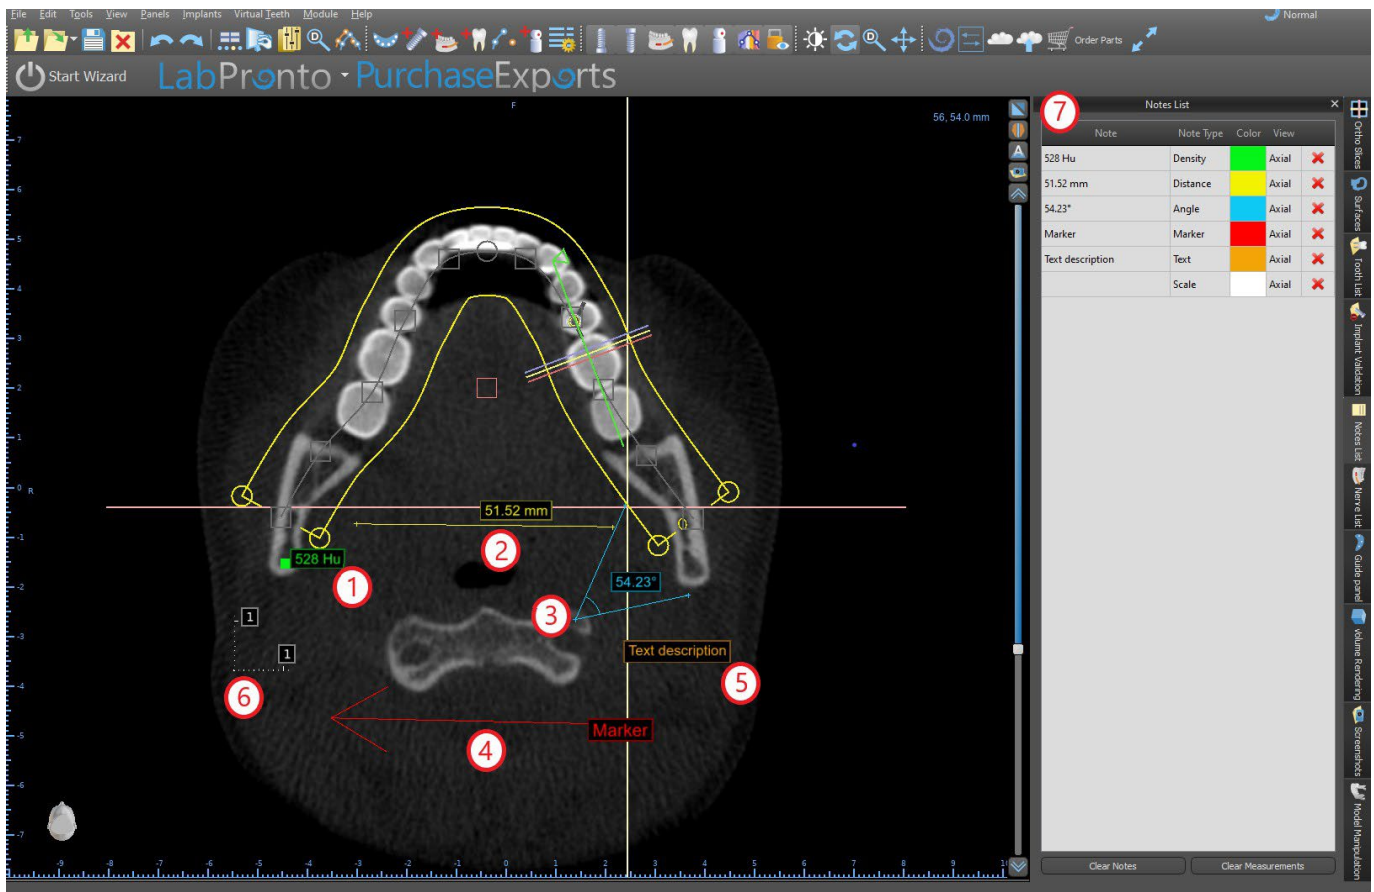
File Edit Tools View Panels Implants Virtual Teeth Module Help

Normal

Order Parts

Start Wizard

LabPronto - PurchaseExports

F

56, 54.0 mm

R

51.52 mm

528 Hu

54.23°

Text description

Marker

1
1

1 2 3 4 5 6 7

Notes List

| Note | Note Type | Color | View | |
|---|---|---|---|---|
| 528 Hu | Density | | Axial | |
| 51.52 mm | Distance | | Axial | |
| 54.23° | Angle | | Axial | |
| Marker | Marker | | Axial | |
| Text description | Text | | Axial | |
| | Scale | | Axial | |

Clear Notes

Clear Measurements

Ortho Slices
Surfaces
Tooth List
Implant Validation
Notes List
Nerve List
Guide panel
Volume Rendering
Screenshots
Model Manipulation